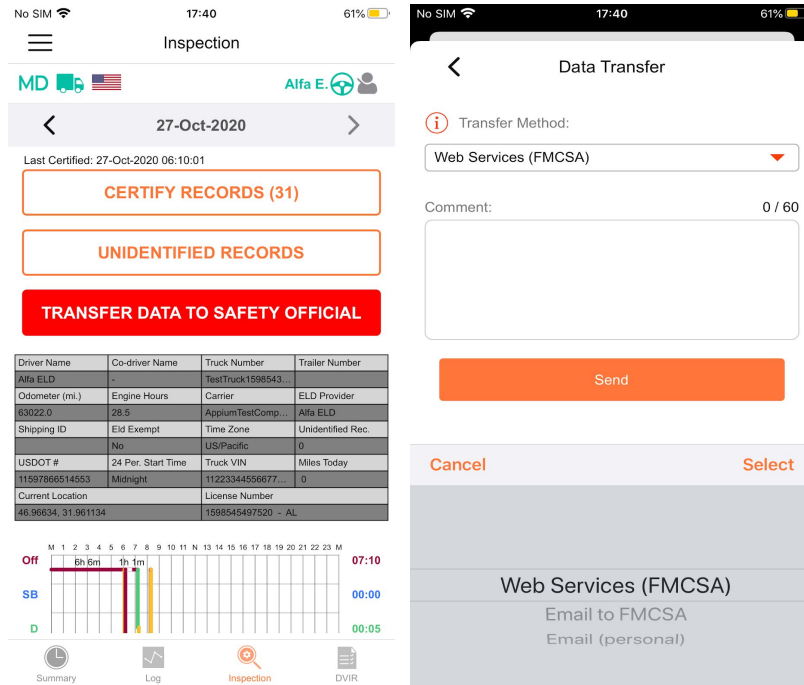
No SIM 17:40 61%

Inspection

MD

Alfa E.

27-Oct-2020

Last Certified: 27-Oct-2020 06:10:01

CERTIFY RECORDS (31)

UNIDENTIFIED RECORDS

TRANSFER DATA TO SAFETY OFFICIAL

| Driver Name | Co-driver Name | Truck Number | Trailer Number |
|---|---|---|---|
| Alfa ELD | - | TestTruck1598543... | |
| Odometer (mi.) | Engine Hours | Carrier | ELD Provider |
| 63022.0 | 28.5 | AppiumTestComp... | Alfa ELD |
| Shipping ID | Eld Exempt | Time Zone | Unidentified Rec. |
| | No | US/Pacific | 0 |
| USDOT # | 24 Per. Start Time | Truck VIN | Miles Today |
| 11597866514553 | Midnight | 11223344556677... | 0 |
| Current Location | | License Number | |
| 46.96634, 31.961134 | | 1598545497520 - AL | |

M 1 2 3 4 5 6 7 8 9 10 11 N 13 14 15 16 17 18 19 20 21 22 23 M

Off 6h 6m 1h 1m 07:10

SB 00:00

D 00:05

Summary Log Inspection DVIR

No SIM 17:40 61%

Data Transfer

Transfer Method:

Web Services (FMCSA)

Comment: 0 / 60

Send

Cancel Select

Web Services (FMCSA)
Email to FMCSA
Email (personal)